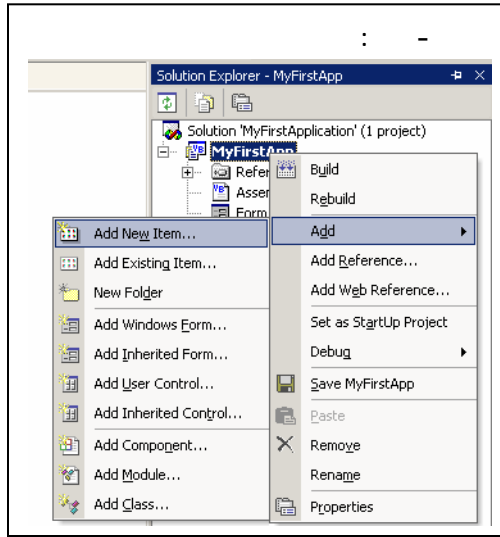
: -

Solution Explorer - MyFirstApp

Solution 'MyFirstApplication' (1 project)
MyFirstApp
Refer
Asser
Form

Build
Rebuild
Add
Add Reference...
Add Web Reference...
Set as StartUp Project
Debug
Save MyFirstApp
Paste
Remove
Rename
Properties

Add New Item...
Add Existing Item...
New Folder
Add Windows Form...
Add Inherited Form...
Add User Control...
Add Inherited Control...
Add Component...
Add Module...
Add Class...